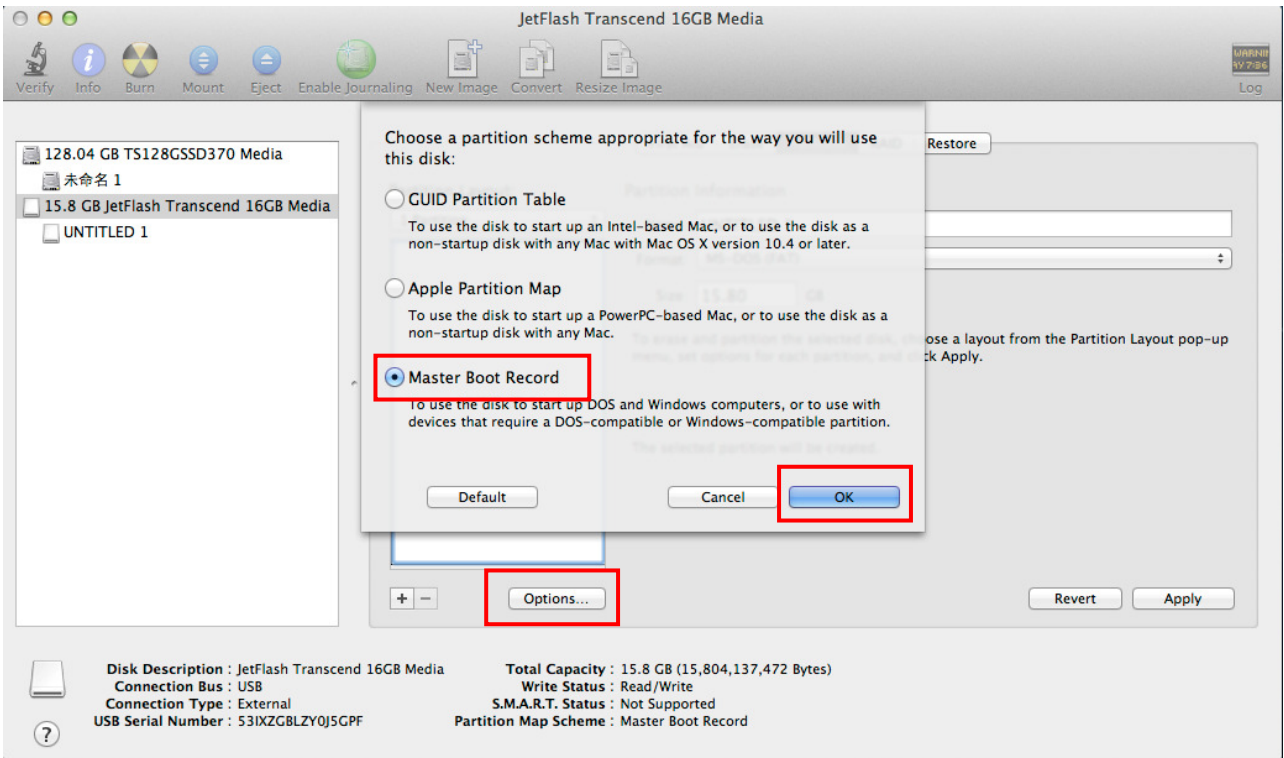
JetFlash Transcend 16GB Media

Verify Info Burn Mount Eject Enable Journaling New Image Convert Resize Image

WARNI 9Y 7:36
Log

128.04 GB TS128GSSD370 Media
未命名 1
15.8 GB JetFlash Transcend 16GB Media
UNTITLED 1

Choose a partition scheme appropriate for the way you will use this disk:

GUID Partition Table
To use the disk to start up an Intel-based Mac, or to use the disk as a non-startup disk with any Mac with Mac OS X version 10.4 or later.

Apple Partition Map
To use the disk to start up a PowerPC-based Mac, or to use the disk as a non-startup disk with any Mac.

Master Boot Record
To use the disk to start up DOS and Windows computers, or to use with devices that require a DOS-compatible or Windows-compatible partition.

Default
Cancel
OK

Restore

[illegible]ose a layout from the Partition Layout pop-up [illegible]ck Apply.

+ −
Options...
Revert
Apply

Disk Description : JetFlash Transcend 16GB Media
Connection Bus : USB
Connection Type : External
USB Serial Number : 53IXZGBLZY0J5GPF

Total Capacity : 15.8 GB (15,804,137,472 Bytes)
Write Status : Read/Write
S.M.A.R.T. Status : Not Supported
Partition Map Scheme : Master Boot Record

?